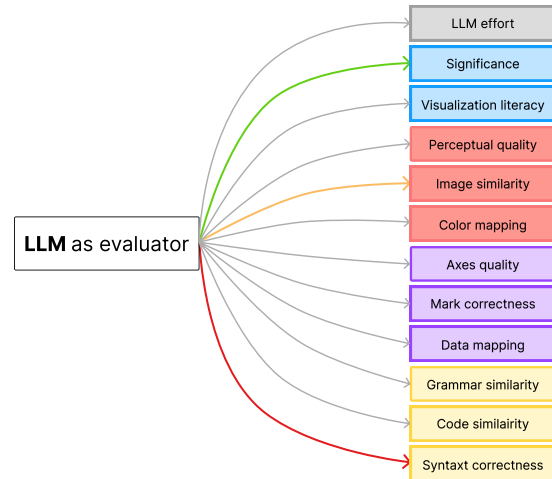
LLM as evaluator

LLM effort

Significance

Visualization literacy

Perceptual quality

Image similarity

Color mapping

Axes quality

Mark correctness

Data mapping

Grammar similarity

Code similairity

Syntaxt correctness